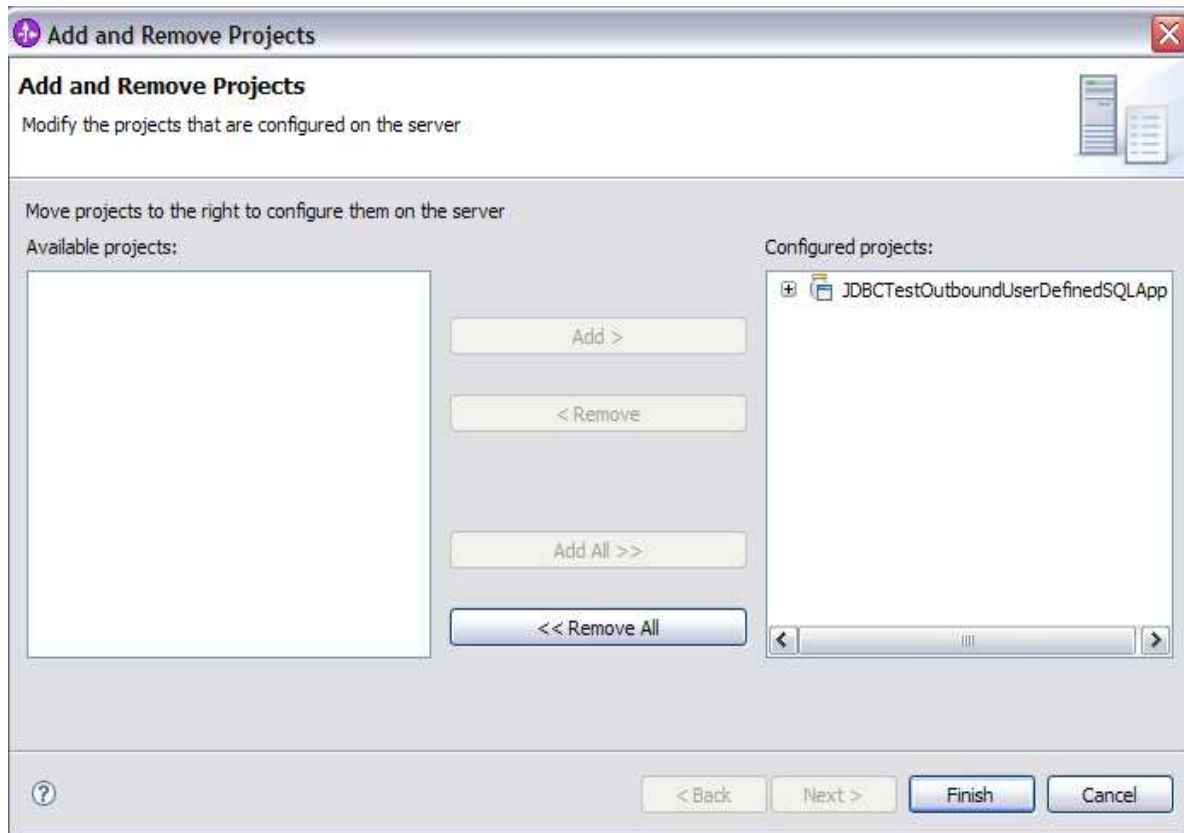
Add and Remove Projects

Add and Remove Projects

Modify the projects that are configured on the server

Move projects to the right to configure them on the server

Available projects:

Add >

< Remove

Add All >>

<< Remove All

Configured projects:

JDBCTestOutboundUserDefinedSQLApp

< Back

Next >

Finish

Cancel